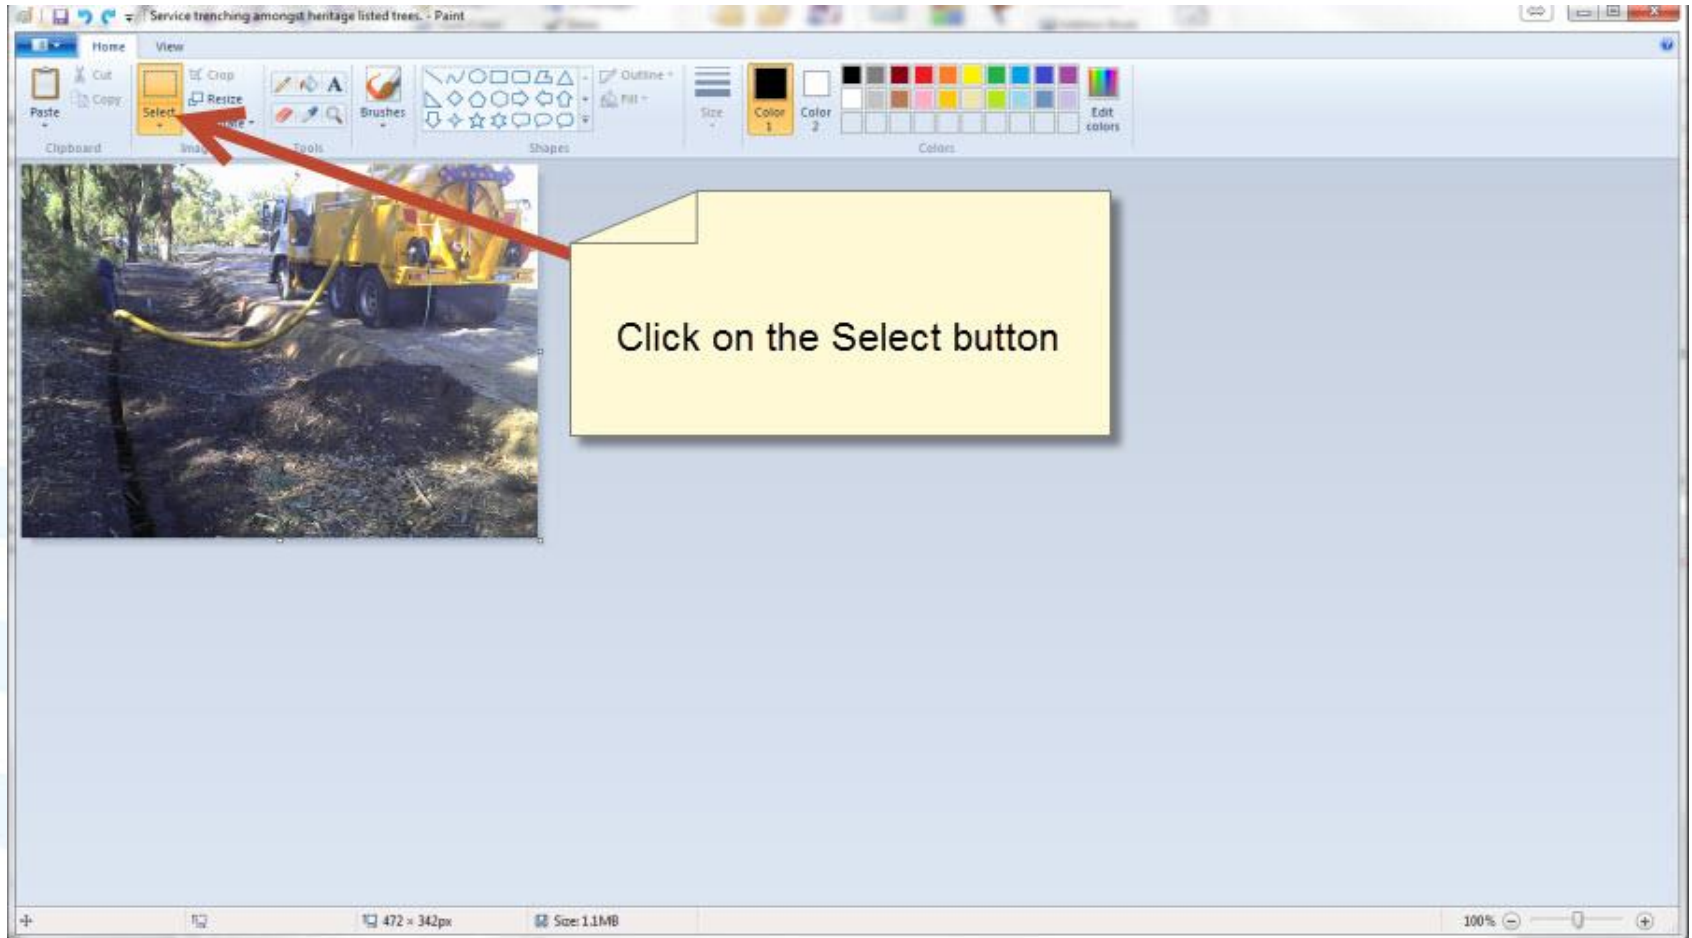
Service trenching amongst heritage listed trees. - Paint

Home View

Paste
Cut
Copy
Clipboard

Select
Crop
Resize
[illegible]ate
Ima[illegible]

Tools

Brushes

Outline
Fill
Shapes

Size

Color 1
Color 2
Edit colors
Colors

Click on the Select button

472 × 342px
Size: 1.1MB
100%